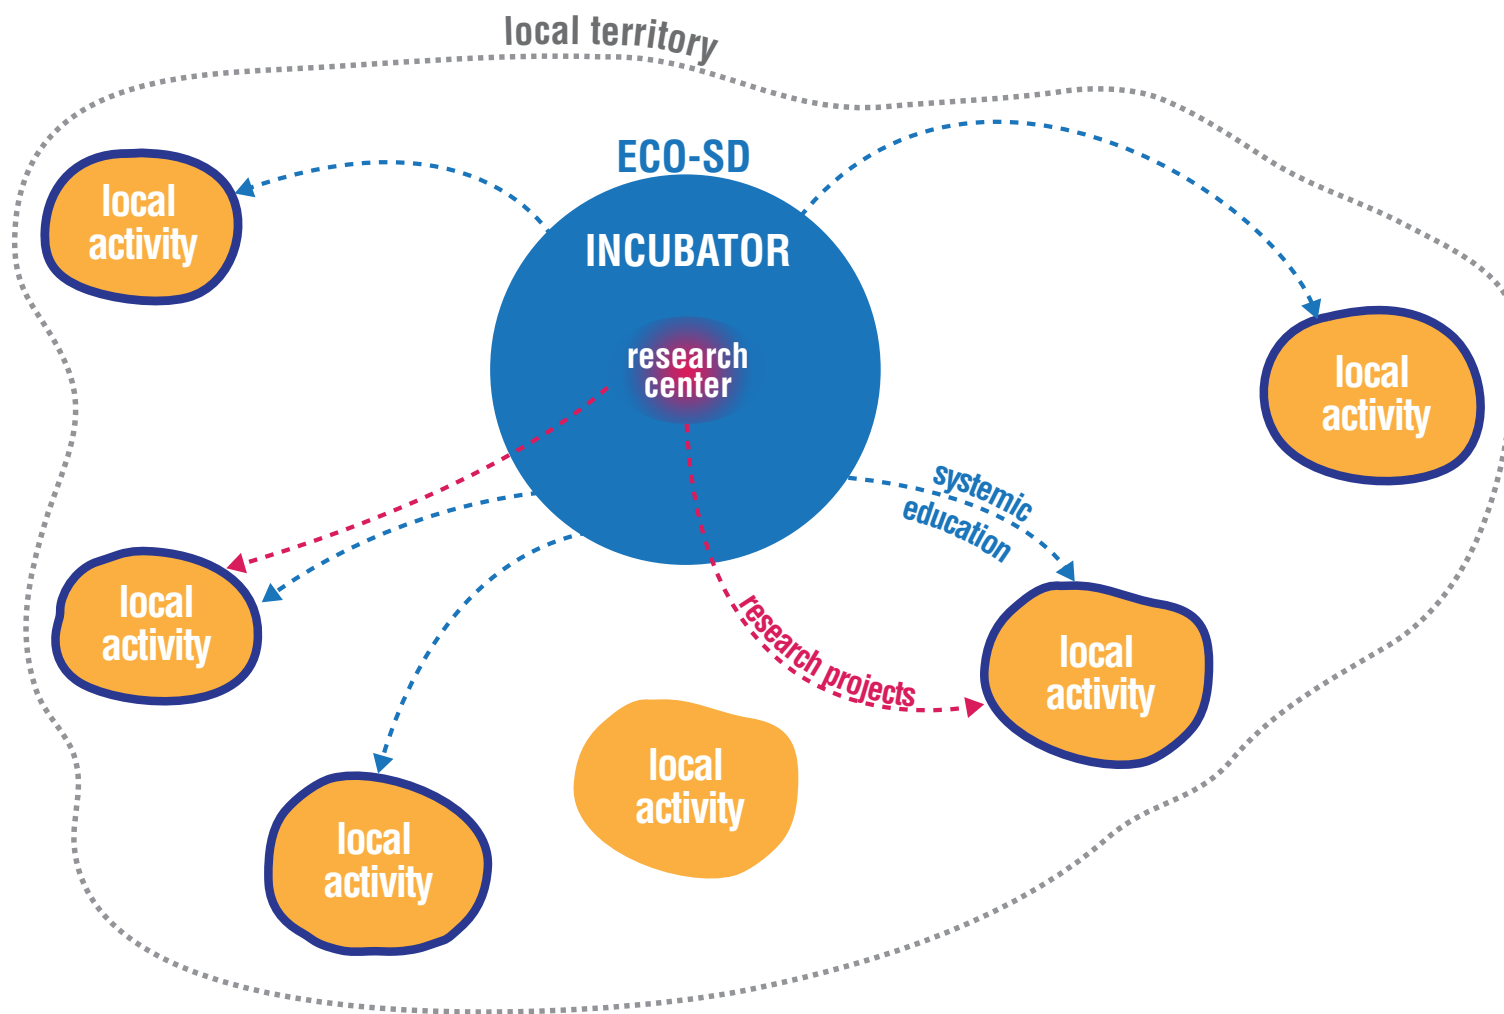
local territory

ECO-SD

INCUBATOR

research center

local activity

local activity

systemic education

local activity

research projects

local activity

local activity

local activity

local activity